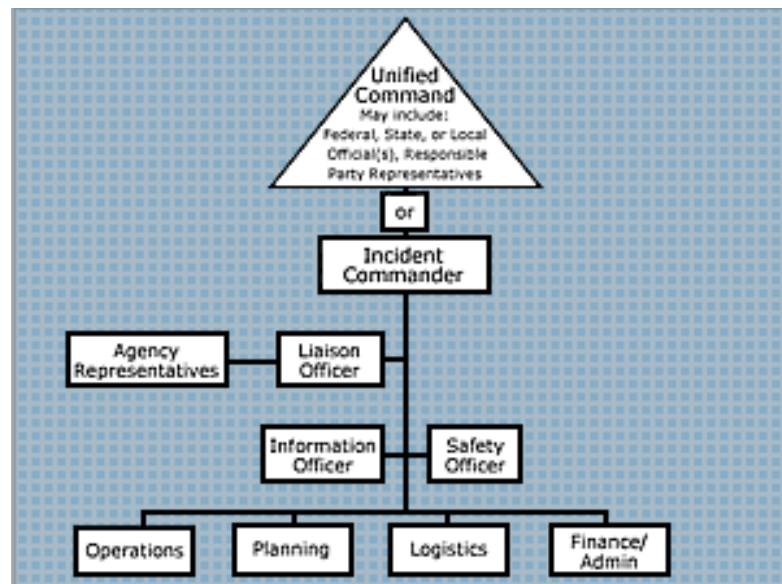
Unified Command
May include: Federal, State, or Local Official(s), Responsible Party Representatives

or

Incident Commander

Agency Representatives

Liaison Officer

Information Officer

Safety Officer

Operations

Planning

Logistics

Finance/ Admin